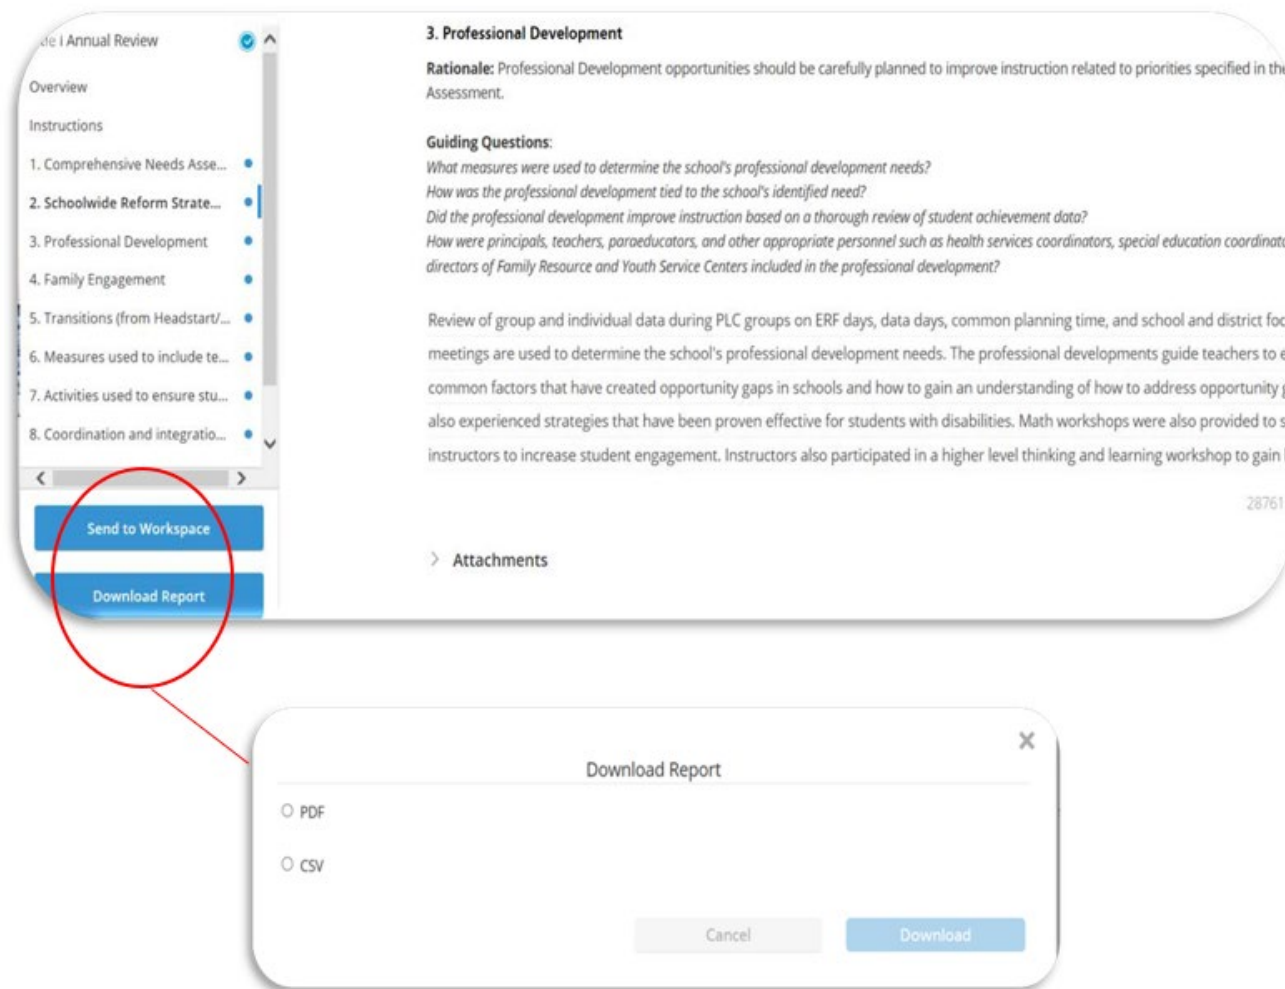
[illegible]e I Annual Review

Overview

Instructions

1. Comprehensive Needs Asse...

2. Schoolwide Reform Strate...

3. Professional Development

4. Family Engagement

5. Transitions (from Headstart/...

6. Measures used to include te...

7. Activities used to ensure stu...

8. Coordination and integratio...

Send to Workspace

Download Report

3. Professional Development

**Rationale:** Professional Development opportunities should be carefully planned to improve instruction related to priorities specified in the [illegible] Assessment.

**Guiding Questions:**

*What measures were used to determine the school's professional development needs?*
*How was the professional development tied to the school's identified need?*
*Did the professional development improve instruction based on a thorough review of student achievement data?*
*How were principals, teachers, paraeducators, and other appropriate personnel such as health services coordinators, special education coordinat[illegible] directors of Family Resource and Youth Service Centers included in the professional development?*

Review of group and individual data during PLC groups on ERF days, data days, common planning time, and school and district foc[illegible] meetings are used to determine the school's professional development needs. The professional developments guide teachers to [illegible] common factors that have created opportunity gaps in schools and how to gain an understanding of how to address opportunity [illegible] also experienced strategies that have been proven effective for students with disabilities. Math workshops were also provided to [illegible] instructors to increase student engagement. Instructors also participated in a higher level thinking and learning workshop to gain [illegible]

28761

Attachments

Download Report

PDF

CSV

Cancel

Download